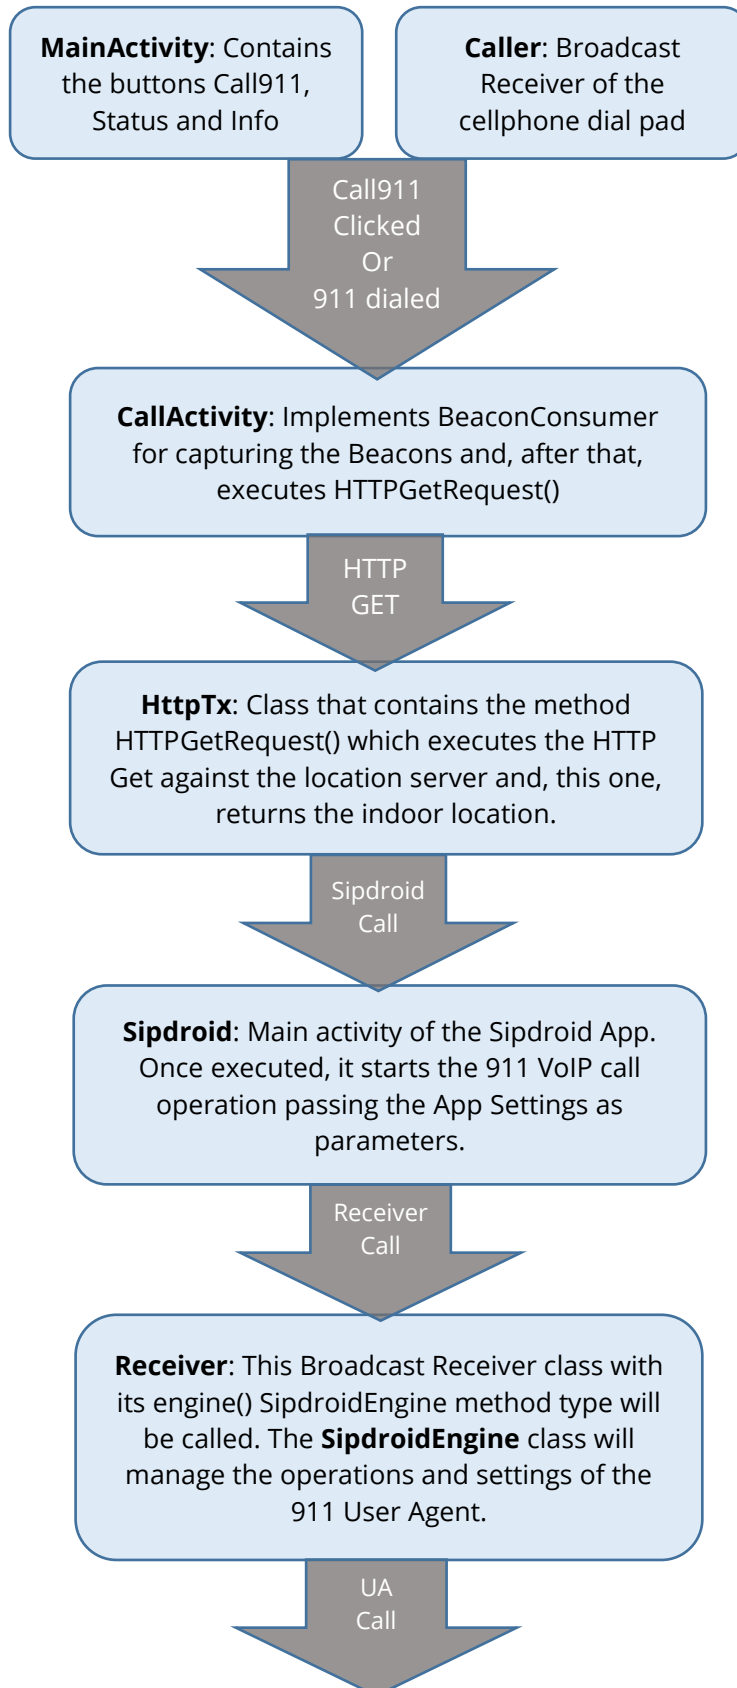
**MainActivity**: Contains the buttons Call911, Status and Info

**Caller**: Broadcast Receiver of the cellphone dial pad

Call911 Clicked Or 911 dialed

**CallActivity**: Implements BeaconConsumer for capturing the Beacons and, after that, executes HTTPGetRequest()

HTTP GET

**HttpTx**: Class that contains the method HTTPGetRequest() which executes the HTTP Get against the location server and, this one, returns the indoor location.

Sipdroid Call

**Sipdroid**: Main activity of the Sipdroid App. Once executed, it starts the 911 VoIP call operation passing the App Settings as parameters.

Receiver Call

**Receiver**: This Broadcast Receiver class with its engine() SipdroidEngine method type will be called. The **SipdroidEngine** class will manage the operations and settings of the 911 User Agent.

UA Call